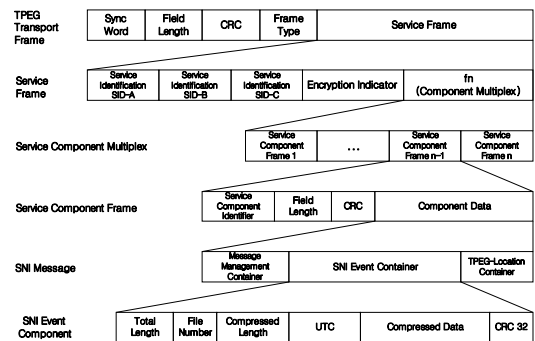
TPEG Transport Frame

| Sync Word | Field Length | CRC | Frame Type | Service Frame |
|---|---|---|---|---|

Service Frame

| Service Identification SID-A | Service Identification SID-B | Service Identification SID-C | Encryption Indicator | fn (Component Multiplex) |
|---|---|---|---|---|

Service Component Multiplex

| Service Component Frame 1 | ... | Service Component Frame n-1 | Service Component Frame n |
|---|---|---|---|

Service Component Frame

| Service Component Identifier | Field Length | CRC | Component Data |
|---|---|---|---|

SNI Message

| Message Management Container | SNI Event Container | TPEG-Location Container |
|---|---|---|

SNI Event Component

| Total Length | File Number | Compressed Length | UTC | Compressed Data | CRC 32 |
|---|---|---|---|---|---|